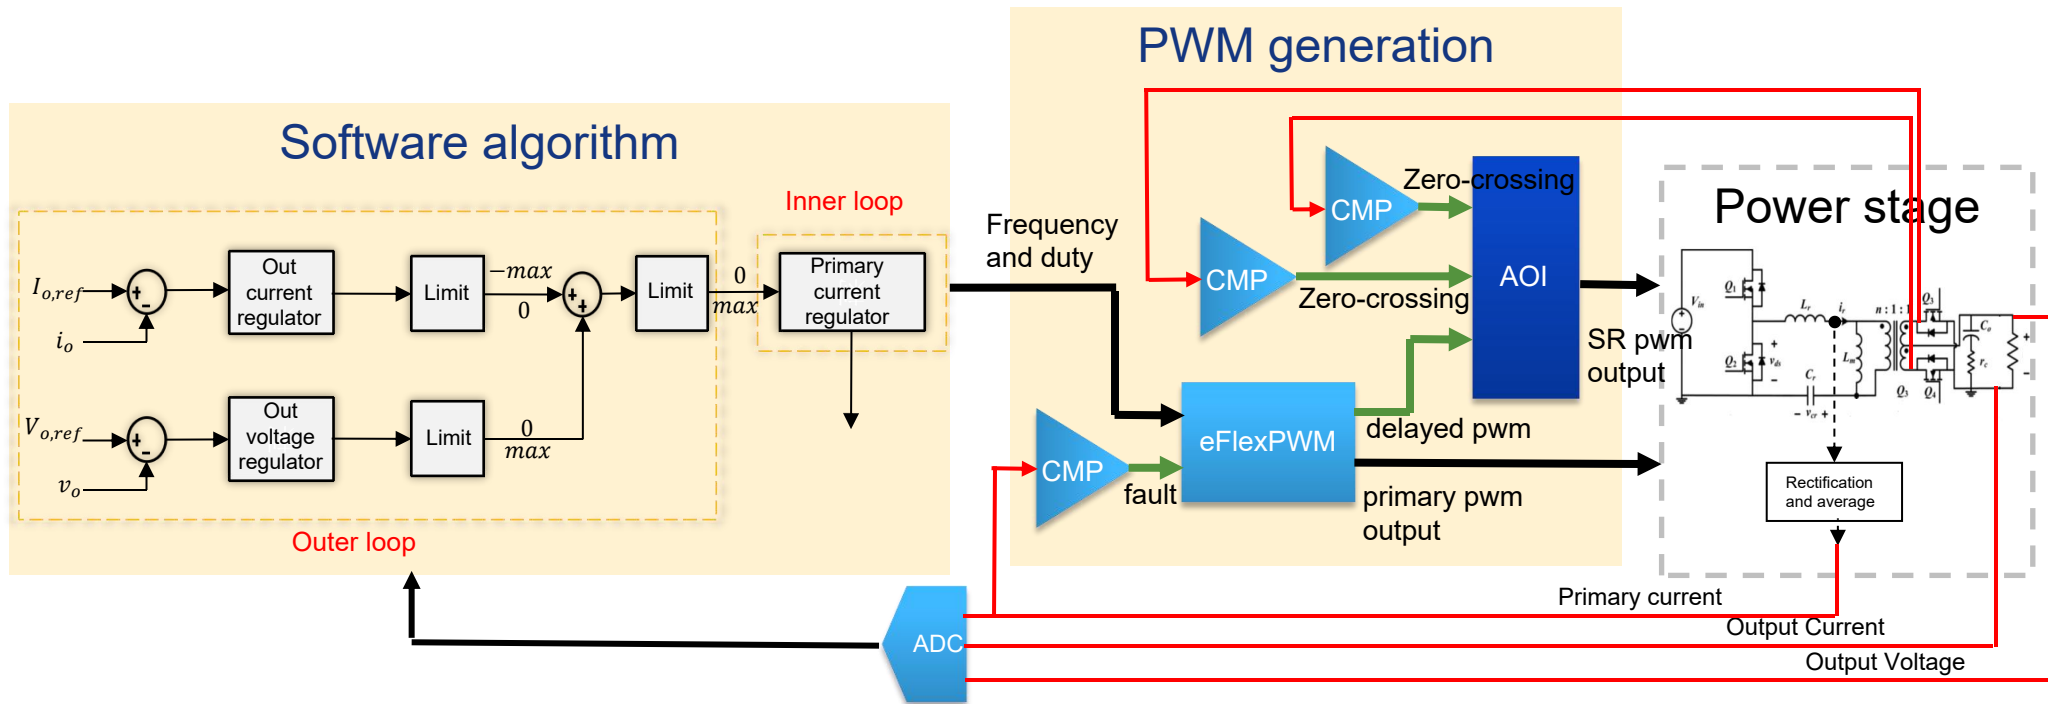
PWM generation

Software algorithm

Inner loop

$I_{o,ref}$ + - Out current regulator Limit $-max$ 0 + + Limit 0 $max$ Primary current regulator

$i_o$

$V_{o,ref}$ + - Out voltage regulator Limit 0 $max$

$v_o$

Outer loop

Frequency and duty

CMP Zero-crossing

CMP Zero-crossing

AOI

SR pwm output

eFlexPWM delayed pwm

CMP fault

primary pwm output

Power stage

$Q_1$ $V_{in}$ $L_r$ $i_r$ $n:1:1$ $Q_3$ $C_o$ $Q_2$ $v_{ds}$ $L_m$ $C_r$ $r_c$ $Q_3$ $Q_4$ $v_{cr}$

Rectification and average

ADC

Primary current

Output Current

Output Voltage